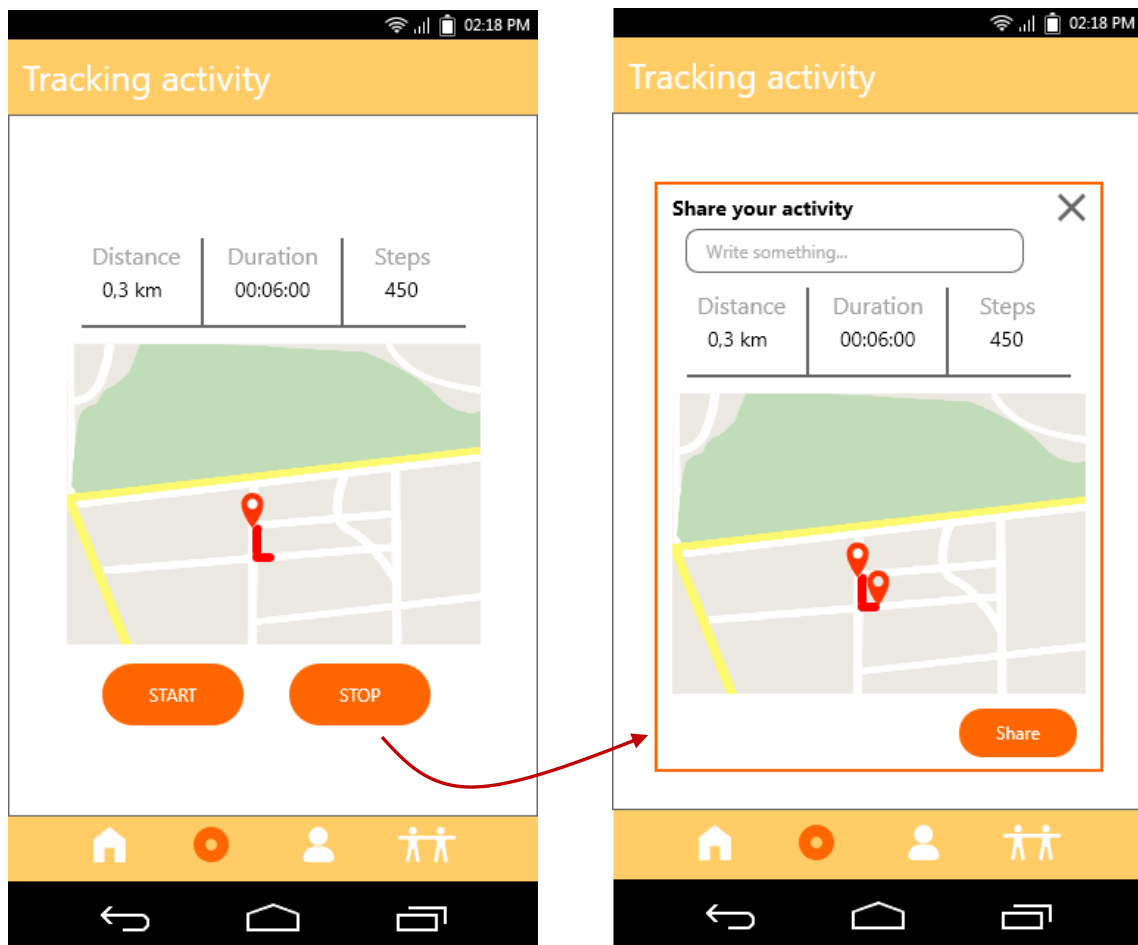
02:18 PM

Tracking activity

| Distance | Duration | Steps |
|---|---|---|
| 0,3 km | 00:06:00 | 450 |

START

STOP

02:18 PM

Tracking activity

Share your activity

Write something...

| Distance | Duration | Steps |
|---|---|---|
| 0,3 km | 00:06:00 | 450 |

Share